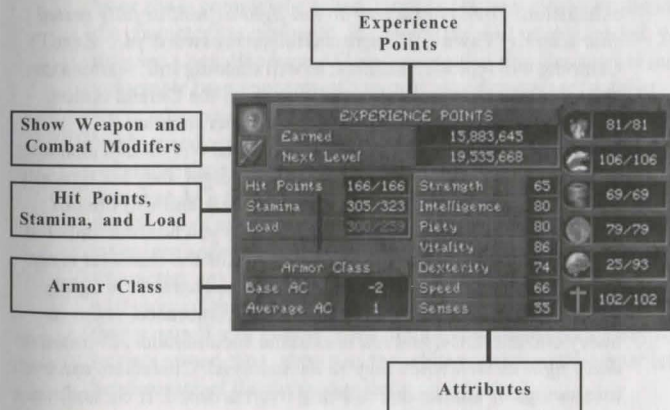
Experience Points

Show Weapon and Combat Modifers

Hit Points, Stamina, and Load

Armor Class

EXPERIENCE POINTS

| | |
|---|---|
| Earned | 15,883,645 |
| Next Level | 19,535,668 |

| | |
|---|---|
| Hit Points | 166/166 |
| Stamina | 305/323 |
| Load | 300/259 |

| Armor Class | |
|---|---|
| Base AC | -2 |
| Average AC | 1 |

| | |
|---|---|
| Strength | 65 |
| Intelligence | 80 |
| Piety | 80 |
| Vitality | 86 |
| Dexterity | 74 |
| Speed | 66 |
| Senses | 33 |

81/81

106/106

69/69

79/79

25/93

102/102

Attributes